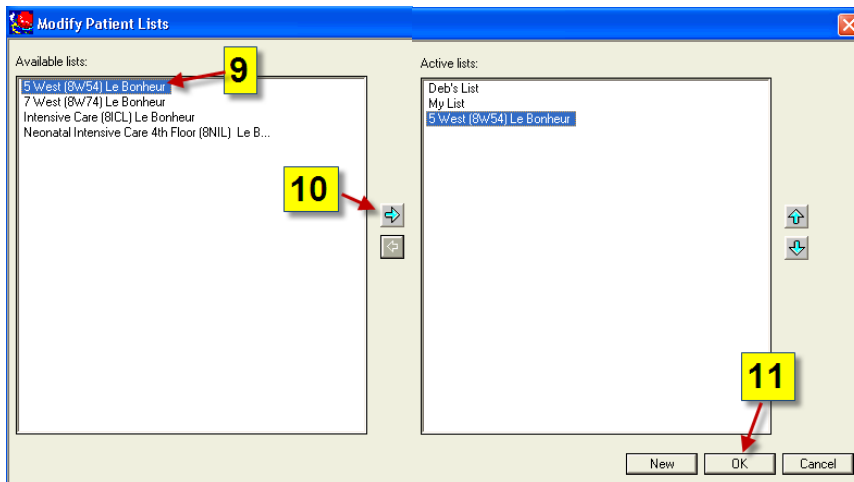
Modify Patient Lists

Available lists:
5 West (8W54) Le Bonheur
7 West (8W74) Le Bonheur
Intensive Care (8ICL) Le Bonheur
Neonatal Intensive Care 4th Floor (8NIL) Le B...

9

10

Active lists:
Deb's List
My List
5 West (8W54) Le Bonheur

11

New
OK
Cancel